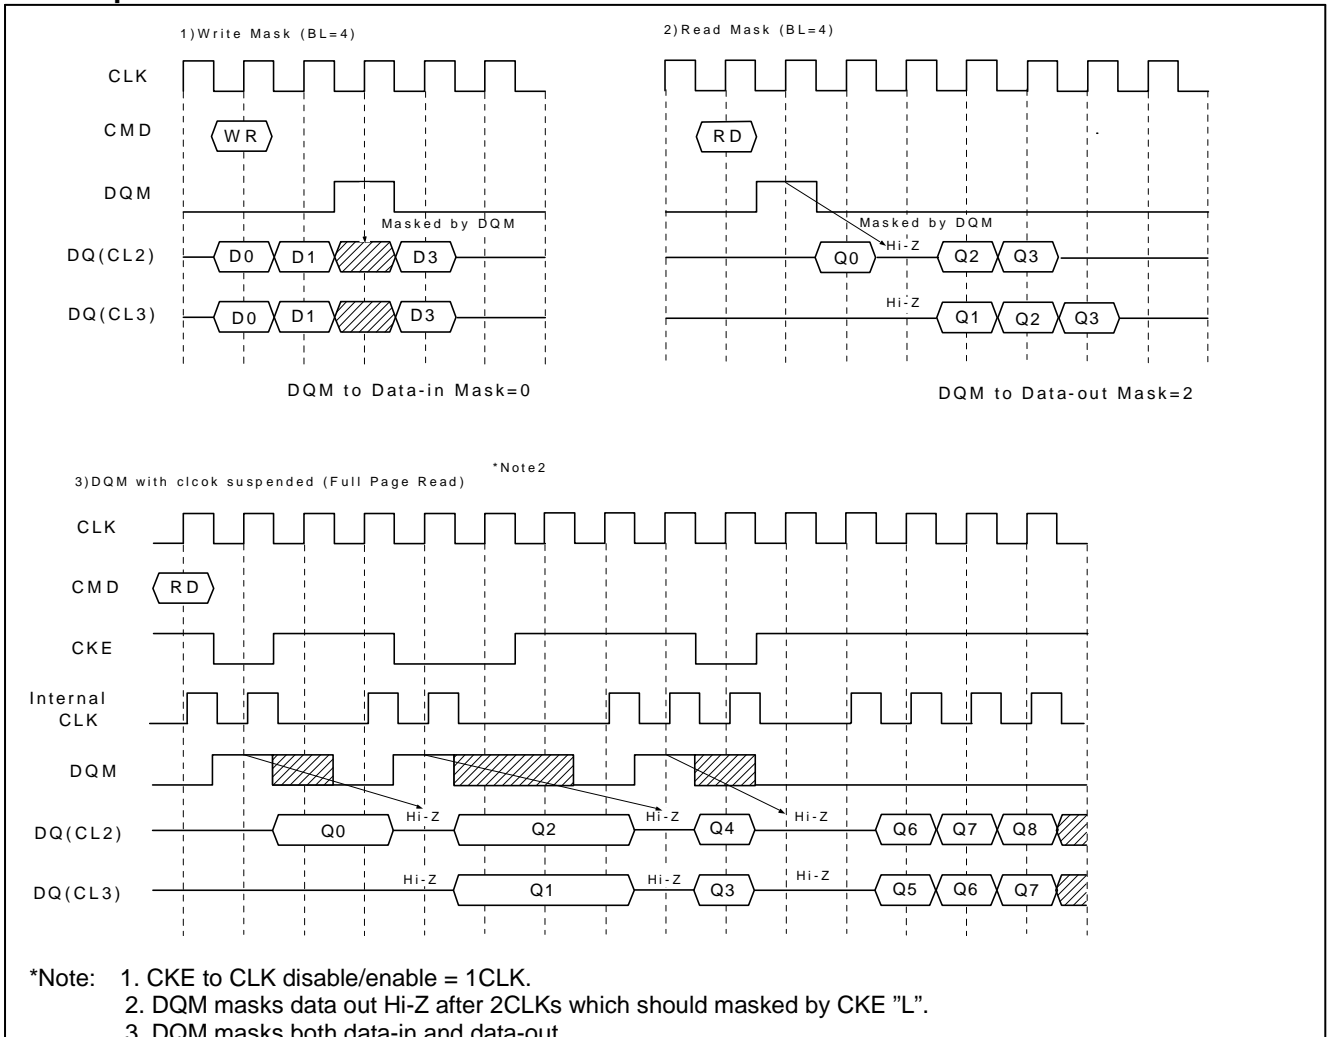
1)Write Mask (BL=4)

2)Read Mask (BL=4)

CLK

CMD

WR

DQM

Masked by DQM

DQ(CL2)

D0

D1

D3

DQ(CL3)

D0

D1

D3

DQM to Data-in Mask=0

CLK

CMD

RD

DQM

Masked by DQM

Hi-Z

Q0

Q2

Q3

Hi-Z

Q1

Q2

Q3

DQM to Data-out Mask=2

3)DQM with clcok suspended (Full Page Read)

*Note2

CLK

CMD

RD

CKE

Internal CLK

DQM

DQ(CL2)

Q0

Hi-Z

Q2

Hi-Z

Q4

Hi-Z

Q6

Q7

Q8

DQ(CL3)

Hi-Z

Q1

Hi-Z

Q3

Hi-Z

Q5

Q6

Q7

*Note: 1. CKE to CLK disable/enable = 1CLK.
2. DQM masks data out Hi-Z after 2CLKs which should masked by CKE "L".
3. DQM masks both data-in and data-out